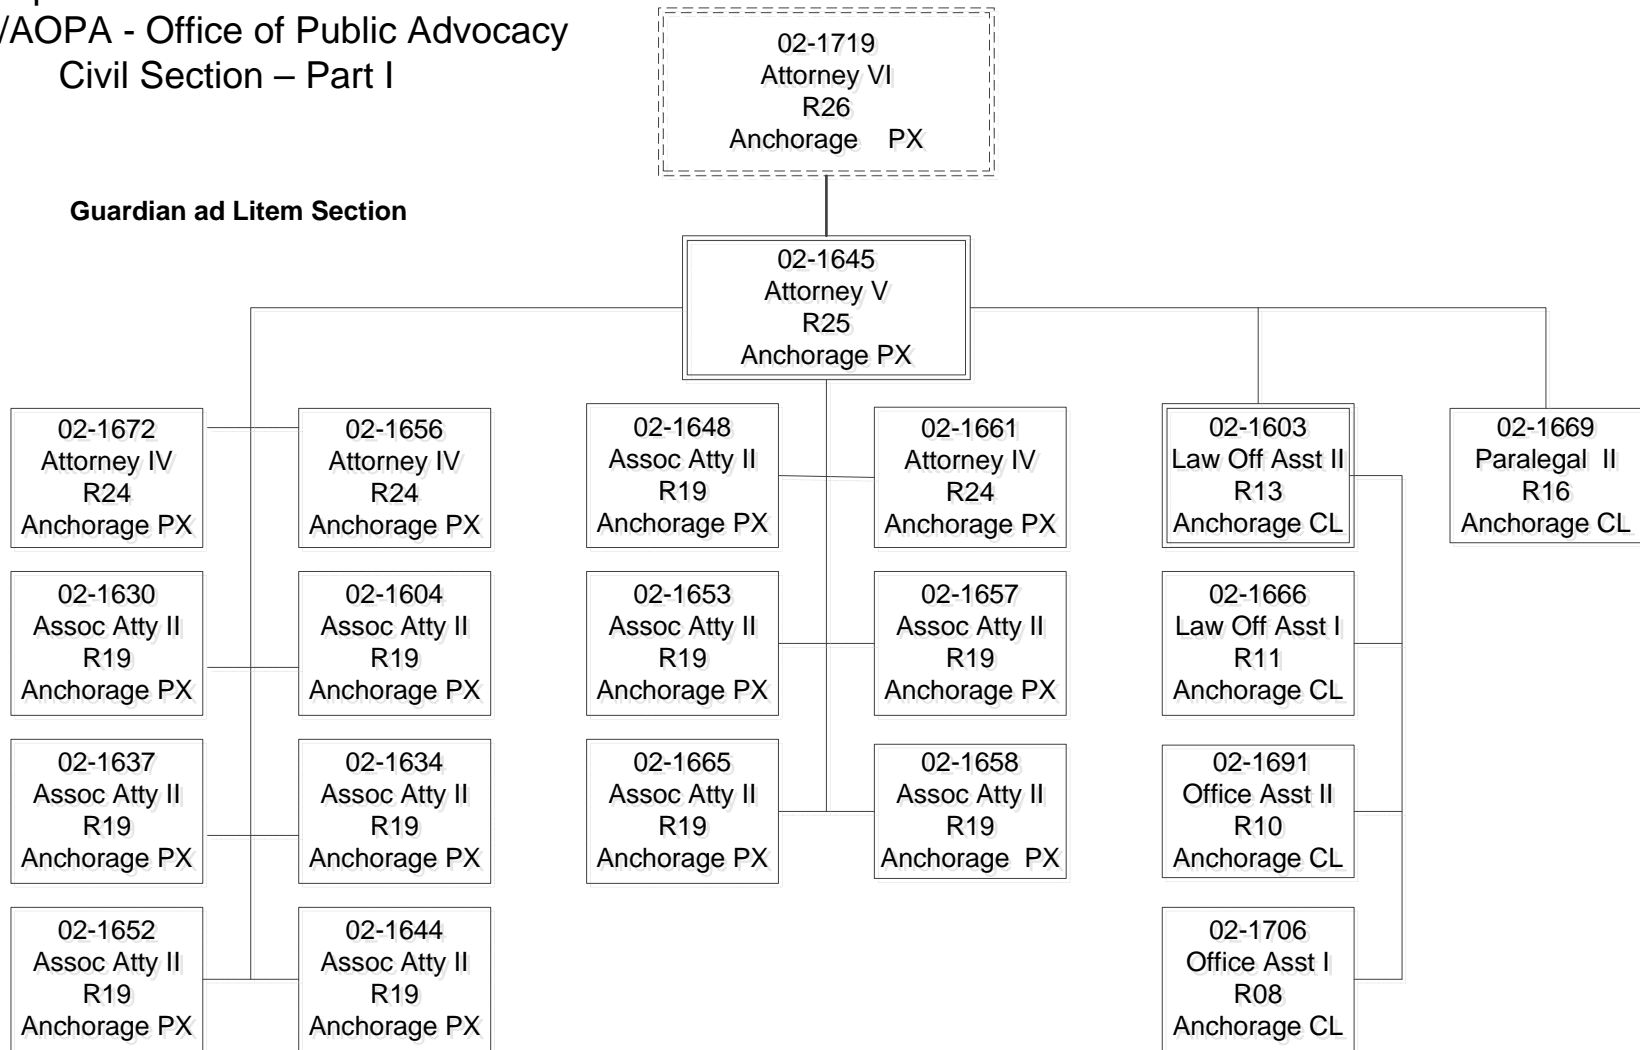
/AOPA - Office of Public Advocacy
Civil Section – Part I

02-1719
Attorney VI
R26
Anchorage PX

Guardian ad Litem Section

02-1645
Attorney V
R25
Anchorage PX

02-1672
Attorney IV
R24
Anchorage PX

02-1656
Attorney IV
R24
Anchorage PX

02-1648
Assoc Atty II
R19
Anchorage PX

02-1661
Attorney IV
R24
Anchorage PX

02-1603
Law Off Asst II
R13
Anchorage CL

02-1669
Paralegal II
R16
Anchorage CL

02-1630
Assoc Atty II
R19
Anchorage PX

02-1604
Assoc Atty II
R19
Anchorage PX

02-1653
Assoc Atty II
R19
Anchorage PX

02-1657
Assoc Atty II
R19
Anchorage PX

02-1666
Law Off Asst I
R11
Anchorage CL

02-1637
Assoc Atty II
R19
Anchorage PX

02-1634
Assoc Atty II
R19
Anchorage PX

02-1665
Assoc Atty II
R19
Anchorage PX

02-1658
Assoc Atty II
R19
Anchorage PX

02-1691
Office Asst II
R10
Anchorage CL

02-1652
Assoc Atty II
R19
Anchorage PX

02-1644
Assoc Atty II
R19
Anchorage PX

02-1706
Office Asst I
R08
Anchorage CL